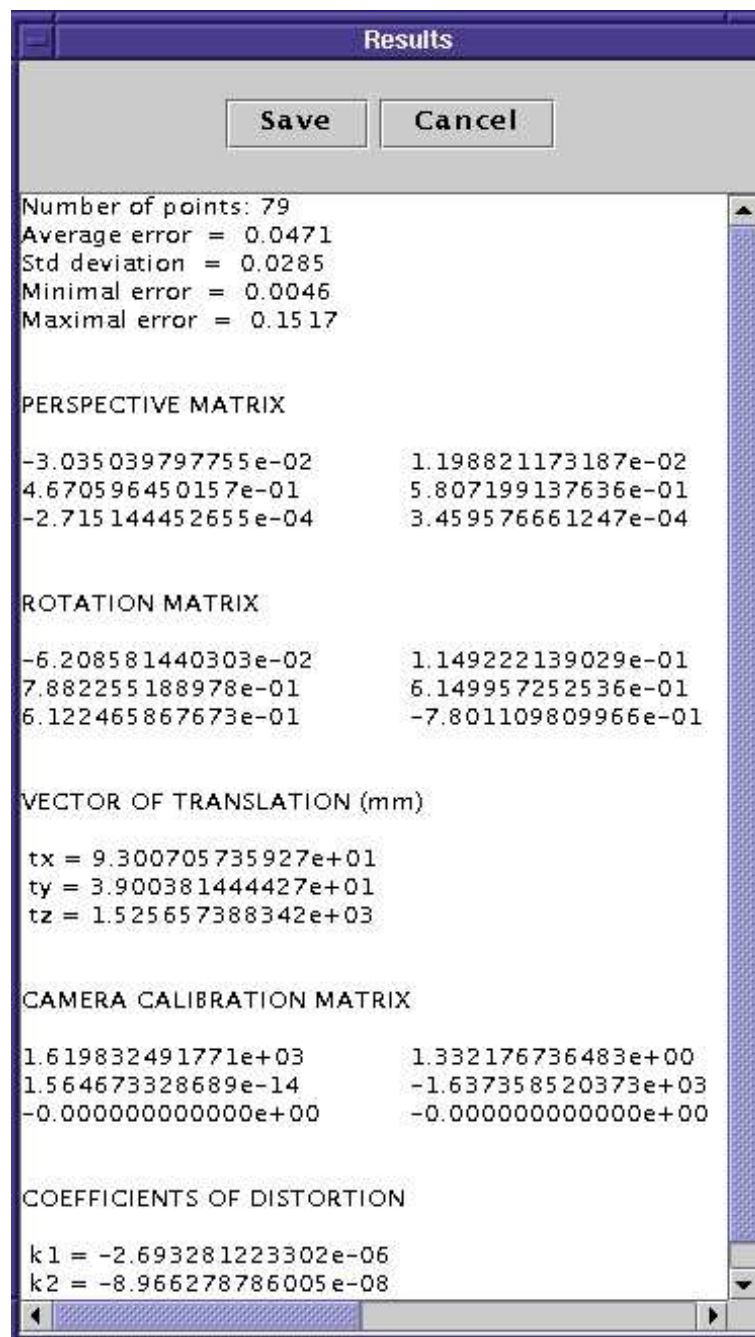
Results

Save Cancel

Number of points: 79
Average error = 0.0471
Std deviation = 0.0285
Minimal error = 0.0046
Maximal error = 0.1517

PERSPECTIVE MATRIX

| | |
|---|---|
| -3.035039797755e-02 | 1.198821173187e-02 |
| 4.670596450157e-01 | 5.807199137636e-01 |
| -2.715144452655e-04 | 3.459576661247e-04 |

ROTATION MATRIX

| | |
|---|---|
| -6.208581440303e-02 | 1.149222139029e-01 |
| 7.882255188978e-01 | 6.149957252536e-01 |
| 6.122465867673e-01 | -7.801109809966e-01 |

VECTOR OF TRANSLATION (mm)

tx = 9.300705735927e+01
ty = 3.900381444427e+01
tz = 1.525657388342e+03

CAMERA CALIBRATION MATRIX

| | |
|---|---|
| 1.619832491771e+03 | 1.332176736483e+00 |
| 1.564673328689e-14 | -1.637358520373e+03 |
| -0.000000000000e+00 | -0.000000000000e+00 |

COEFFICIENTS OF DISTORTION

k1 = -2.693281223302e-06
k2 = -8.966278786005e-08